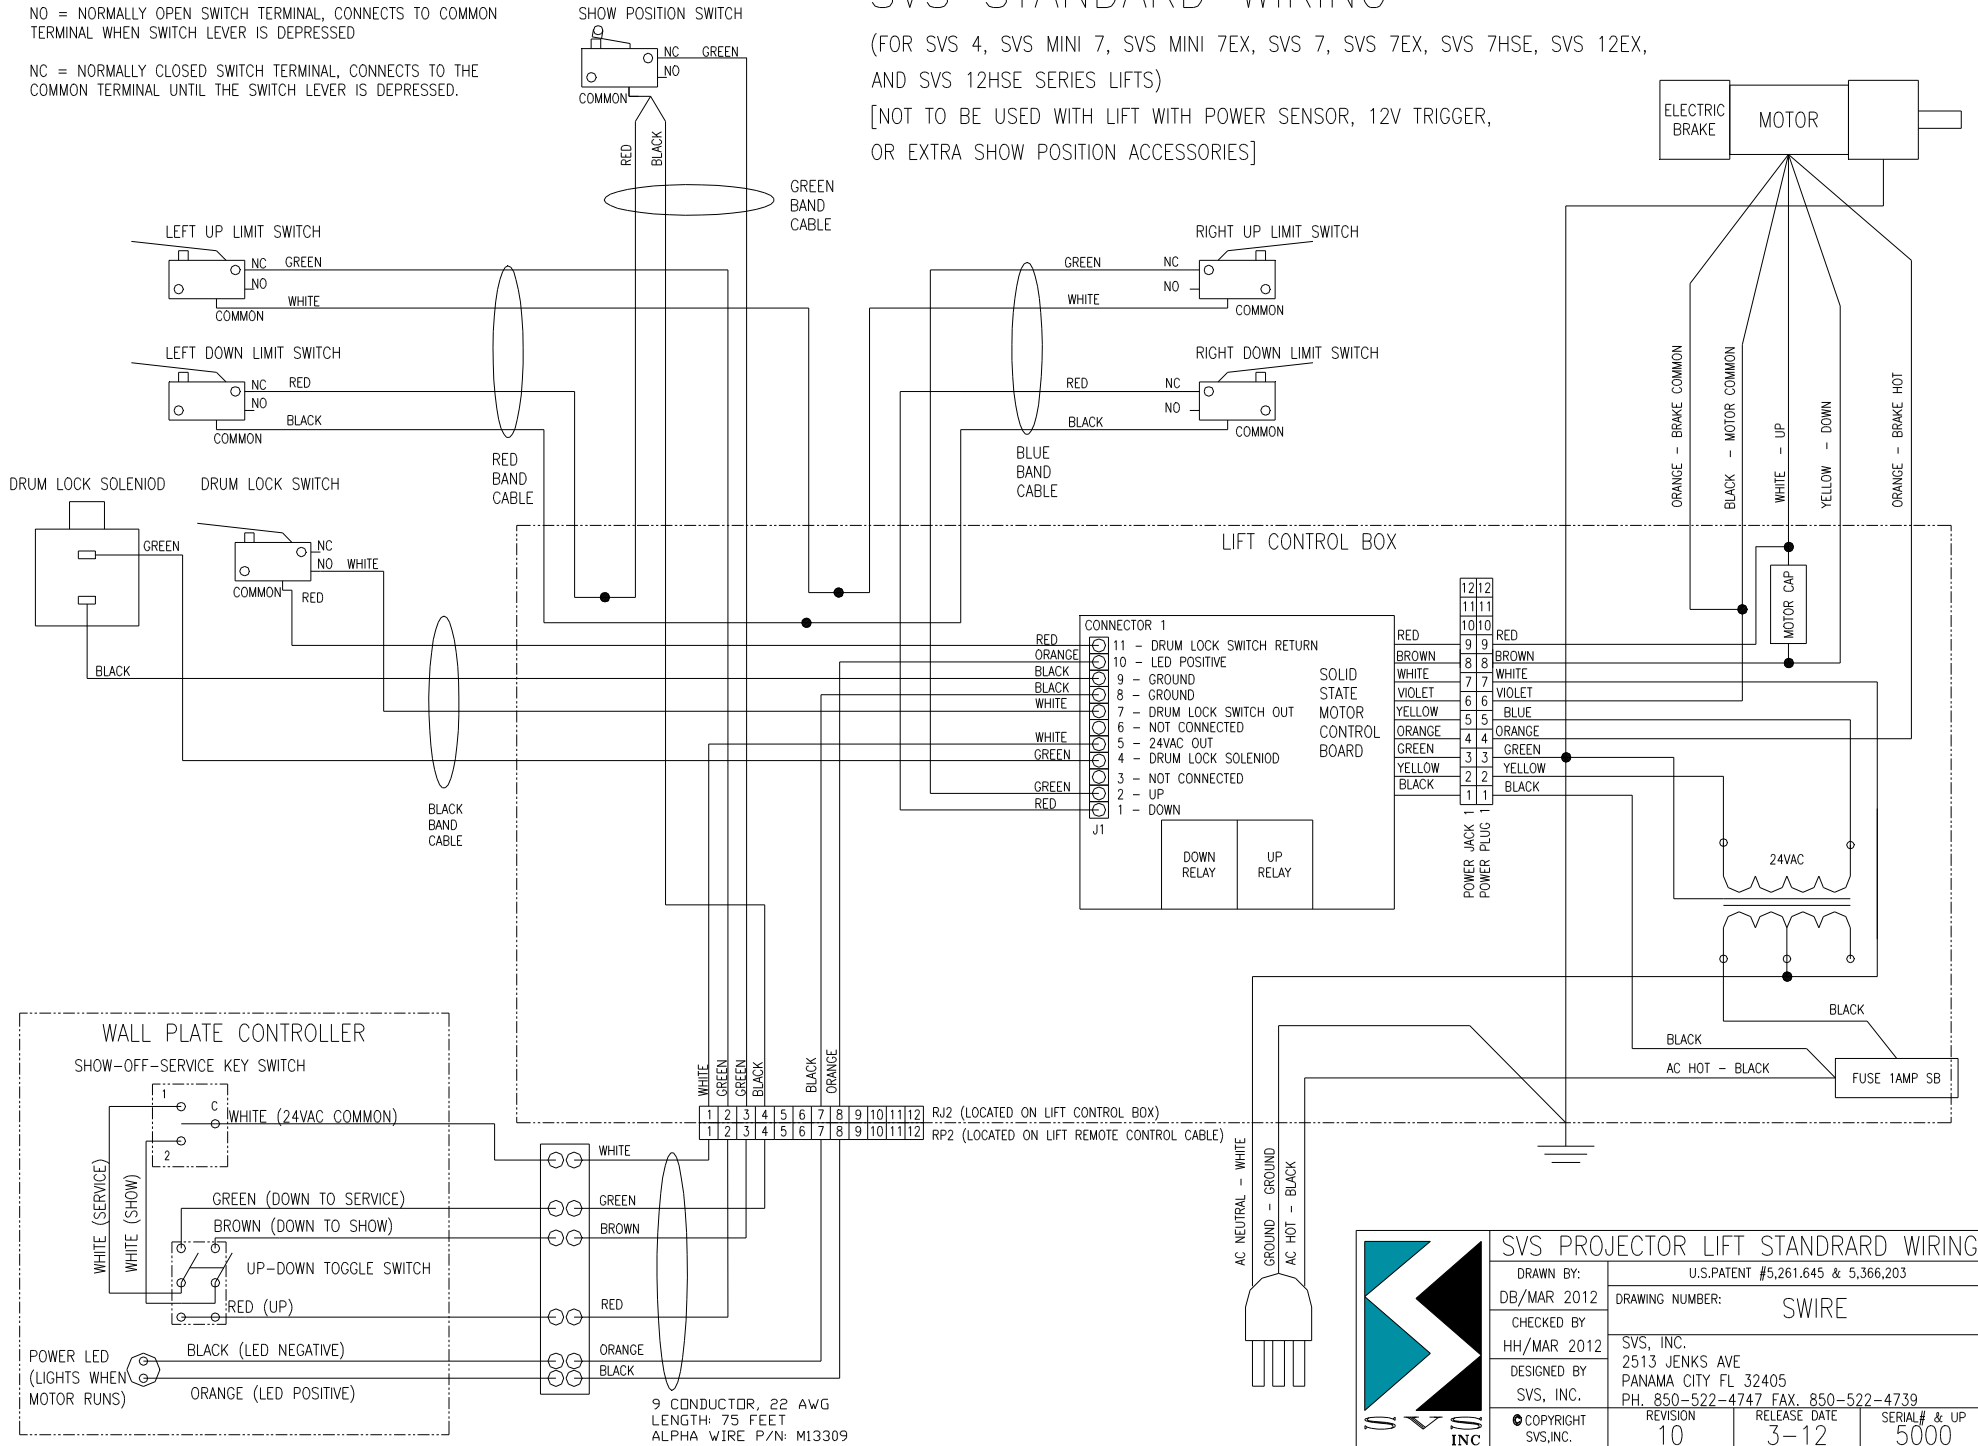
NO = NORMALLY OPEN SWITCH TERMINAL, CONNECTS TO COMMON TERMINAL WHEN SWITCH LEVER IS DEPRESSED

NC = NORMALLY CLOSED SWITCH TERMINAL, CONNECTS TO THE COMMON TERMINAL UNTIL THE SWITCH LEVER IS DEPRESSED.

SHOW POSITION SWITCH

NC GREEN
NO
COMMON
RED BLACK

SVS STANDARD WIRING

(FOR SVS 4, SVS MINI 7, SVS MINI 7EX, SVS 7, SVS 7EX, SVS 7HSE, SVS 12EX, AND SVS 12HSE SERIES LIFTS)
[NOT TO BE USED WITH LIFT WITH POWER SENSOR, 12V TRIGGER, OR EXTRA SHOW POSITION ACCESSORIES]

ELECTRIC BRAKE
MOTOR

GREEN BAND CABLE

LEFT UP LIMIT SWITCH
NC GREEN
NO
WHITE
COMMON

LEFT DOWN LIMIT SWITCH
NC RED
NO
BLACK
COMMON

RIGHT UP LIMIT SWITCH
GREEN NC
WHITE NO
COMMON

RIGHT DOWN LIMIT SWITCH
RED NC
NO
BLACK
COMMON

RED BAND CABLE

BLUE BAND CABLE

ORANGE - BRAKE COMMON
BLACK - MOTOR COMMON
WHITE - UP
YELLOW - DOWN
ORANGE - BRAKE HOT

DRUM LOCK SOLENIOD
DRUM LOCK SWITCH
GREEN
NC
NO WHITE
COMMON RED
BLACK

LIFT CONTROL BOX

MOTOR CAP

CONNECTOR 1
RED 11 - DRUM LOCK SWITCH RETURN
ORANGE 10 - LED POSITIVE
BLACK 9 - GROUND
BLACK 8 - GROUND
WHITE 7 - DRUM LOCK SWITCH OUT
6 - NOT CONNECTED
WHITE 5 - 24VAC OUT
GREEN 4 - DRUM LOCK SOLENIOD
3 - NOT CONNECTED
GREEN 2 - UP
RED 1 - DOWN
J1

SOLID STATE MOTOR CONTROL BOARD

DOWN RELAY
UP RELAY

RED
BROWN
WHITE
VIOLET
YELLOW
ORANGE
GREEN
YELLOW
BLACK

12 12
11 11
10 10
9 9
8 8
7 7
6 6
5 5
4 4
3 3
2 2
1 1

RED
BROWN
WHITE
VIOLET
BLUE
ORANGE
GREEN
YELLOW
BLACK

POWER JACK 1
POWER PLUG 1

24VAC

BLACK BAND CABLE

BLACK
BLACK
AC HOT - BLACK
FUSE 1AMP SB

WALL PLATE CONTROLLER
SHOW-OFF-SERVICE KEY SWITCH
1 C
2
WHITE (24VAC COMMON)
WHITE (SERVICE)
WHITE (SHOW)
GREEN (DOWN TO SERVICE)
BROWN (DOWN TO SHOW)
UP-DOWN TOGGLE SWITCH
RED (UP)
POWER LED (LIGHTS WHEN MOTOR RUNS)
BLACK (LED NEGATIVE)
ORANGE (LED POSITIVE)

WHITE GREEN GREEN BLACK BLACK ORANGE

1 2 3 4 5 6 7 8 9 10 11 12 RJ2 (LOCATED ON LIFT CONTROL BOX)
1 2 3 4 5 6 7 8 9 10 11 12 RP2 (LOCATED ON LIFT REMOTE CONTROL CABLE)

WHITE
GREEN
BROWN
RED
ORANGE
BLACK

9 CONDUCTOR, 22 AWG
LENGTH: 75 FEET
ALPHA WIRE P/N: M13309

AC NEUTRAL - WHITE
GROUND - GROUND
AC HOT - BLACK

SVS PROJECTOR LIFT STANDRARD WIRING
DRAWN BY: DB/MAR 2012
U.S.PATENT #5,261.645 & 5,366,203
DRAWING NUMBER: SWIRE
CHECKED BY HH/MAR 2012
SVS, INC.
2513 JENKS AVE
PANAMA CITY FL 32405
PH. 850-522-4747 FAX. 850-522-4739
DESIGNED BY SVS, INC.
© COPYRIGHT SVS,INC.
REVISION 10
RELEASE DATE 3-12
SERIAL# & UP 5000
SVS INC